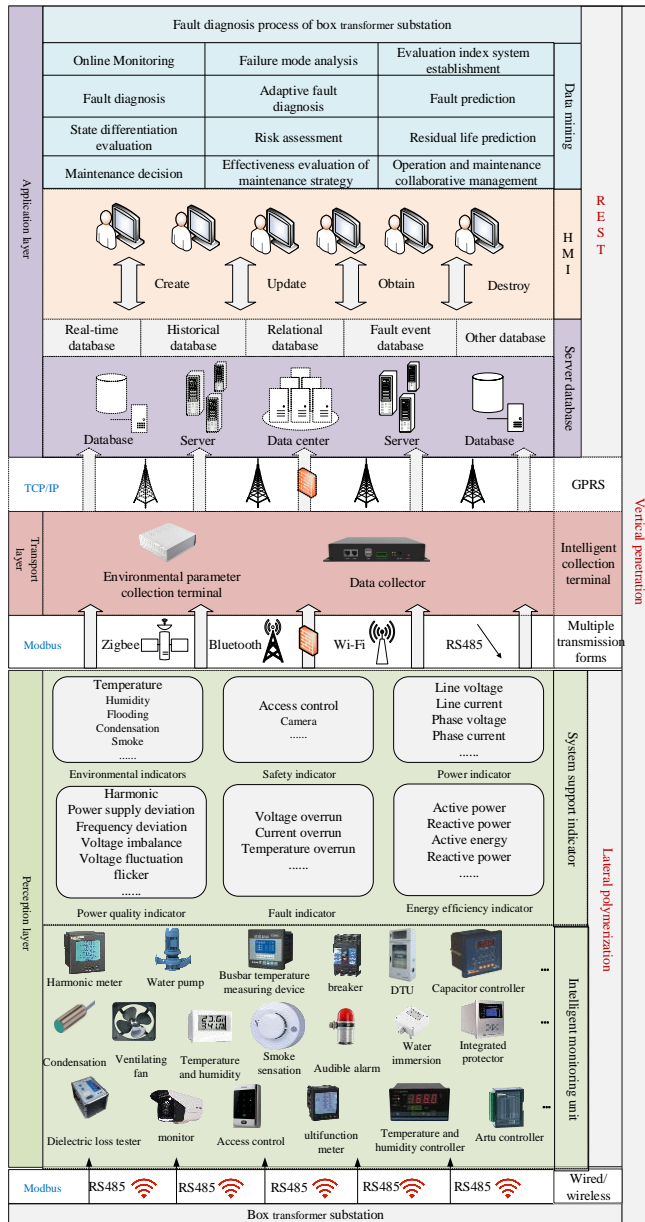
Fault diagnosis process of box transformer substation

Application layer

| Online Monitoring | Failure mode analysis | Evaluation index system establishment |
|---|---|---|
| Fault diagnosis | Adaptive fault diagnosis | Fault prediction |
| State differentiation evaluation | Risk assessment | Residual life prediction |
| Maintenance decision | Effectiveness evaluation of maintenance strategy | Operation and maintenance collaborative management |

Data mining

Create Update Obtain Destroy

HMI

REST

| Real-time database | Historical database | Relational database | Fault event database | Other database |
|---|---|---|---|---|

Database Server Data center Server Database

Server database

TCP/IP

GPRS

Transport layer

Environmental parameter collection terminal

Data collector

Intelligent collection terminal

Vertical penetration

Modbus

Zigbee Bluetooth Wi-Fi RS485

Multiple transmission forms

Perception layer

Temperature
Humidity
Flooding
Condensation
Smoke
......
Environmental indicators

Access control
Camera
......
Safety indicator

Line voltage
Line current
Phase voltage
Phase current
......
Power indicator

Harmonic
Power supply deviation
Frequency deviation
Voltage imbalance
Voltage fluctuation flicker
......
Power quality indicator

Voltage overrun
Current overrun
Temperature overrun
......
Fault indicator

Active power
Reactive power
Active energy
Reactive power
......
Energy efficiency indicator

System support indicator

Lateral polymerization

Harmonic meter Water pump Busbar temperature measuring device breaker DTU Capacitor controller ...

Condensation Ventilating fan Temperature and humidity Smoke sensation Audible alarm Water immersion Integrated protector ...

Dielectric loss tester monitor Access control ultifunction meter Temperature and humidity controller Artu controller ...

Intelligent monitoring unit

Modbus RS485 RS485 RS485 RS485 RS485

Wired/ wireless

Box transformer substation